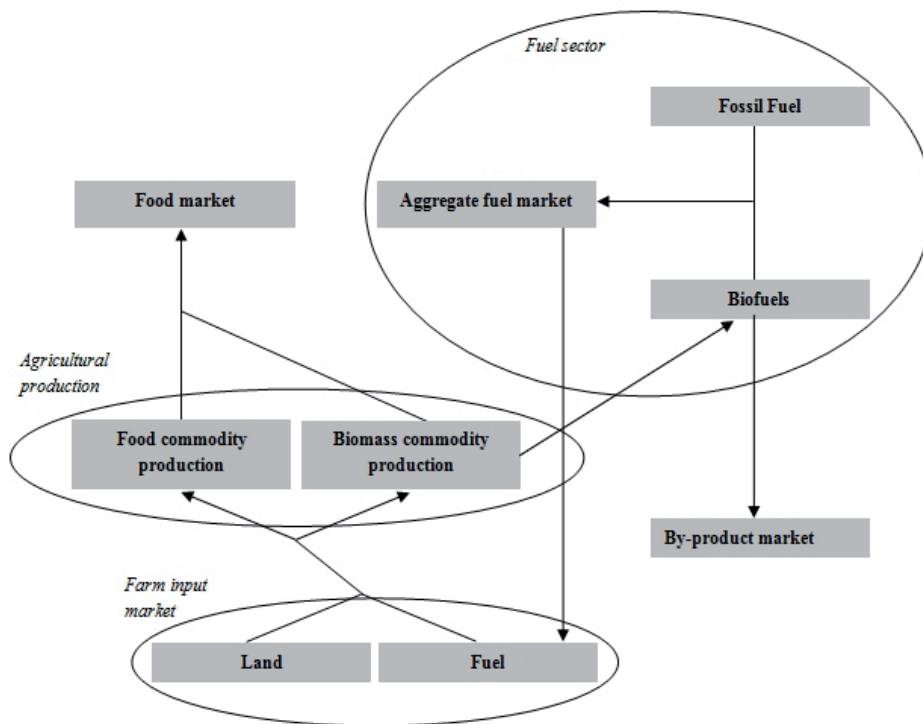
Fuel sector

Fossil Fuel

Food market

Aggregate fuel market

Biofuels

Agricultural production

Food commodity production

Biomass commodity production

By-product market

Farm input market

Land

Fuel